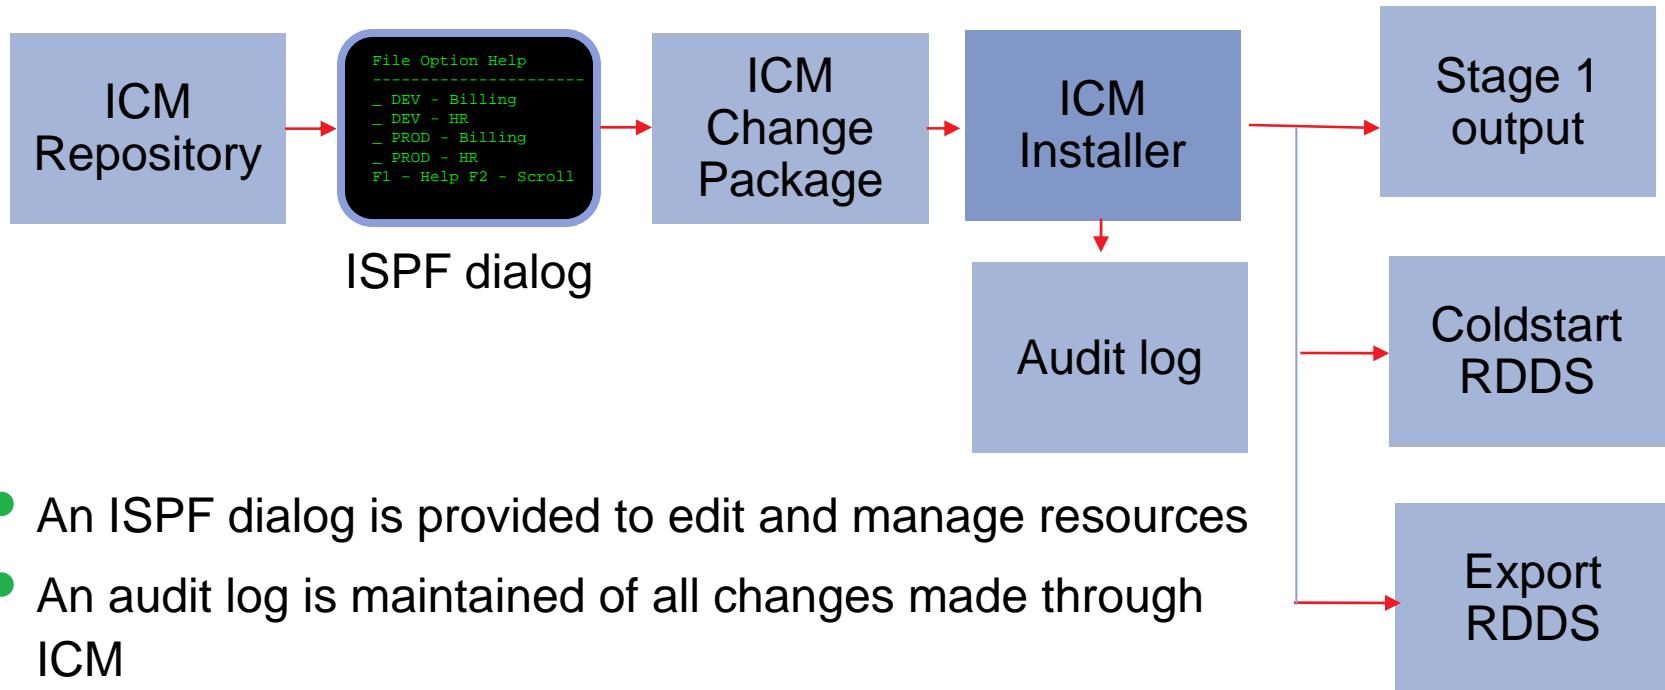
ICM Repository

File Option Help
----------------------
_ DEV - Billing
_ DEV - HR
_ PROD - Billing
_ PROD - HR
F1 - Help F2 - Scroll

ISPF dialog

ICM Change Package

ICM Installer

Audit log

Stage 1 output

Coldstart RDDS

Export RDDS

An ISPF dialog is provided to edit and manage resources

An audit log is maintained of all changes made through ICM